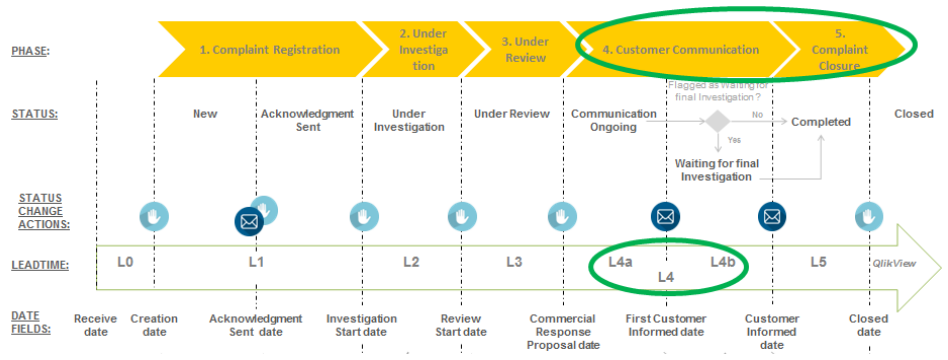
PHASE:

1. Complaint Registration

2. Under Investigation

3. Under Review

4. Customer Communication

5. Complaint Closure

STATUS:

New

Acknowledgment Sent

Under Investigation

Under Review

Communication Ongoing

Flagged as Waiting for final Investigation ?

No

Yes

Completed

Waiting for final Investigation

Closed

STATUS CHANGE ACTIONS:

LEADTIME:

L0

L1

L2

L3

L4a

L4

L4b

L5

QlikView

DATE FIELDS:

Receive date

Creation date

Acknowledgment Sent date

Investigation Start date

Review Start date

Commercial Response Proposal date

First Customer Informed date

Customer Informed date

Closed date